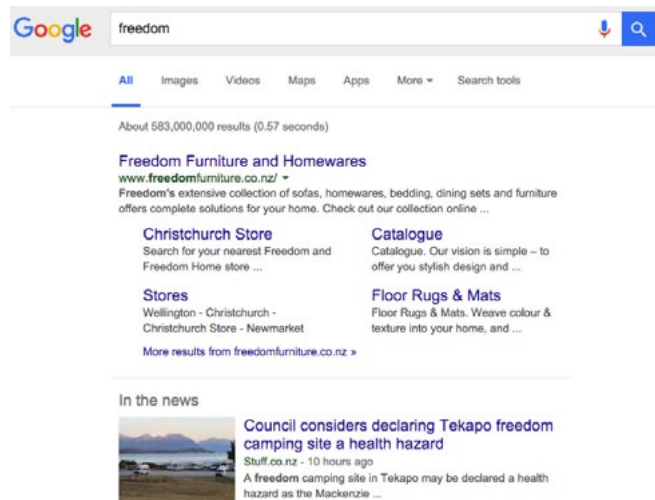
Google

freedom

All Images Videos Maps Apps More ▾ Search tools

About 583,000,000 results (0.57 seconds)

Freedom Furniture and Homewares
www.freedomfurniture.co.nz/ ▾
Freedom's extensive collection of sofas, homewares, bedding, dining sets and furniture offers complete solutions for your home. Check out our collection online ...

Christchurch Store
Search for your nearest Freedom and Freedom Home store ...

Catalogue
Catalogue. Our vision is simple – to offer you stylish design and ...

Stores
Wellington - Christchurch - Christchurch Store - Newmarket

Floor Rugs & Mats
Floor Rugs & Mats. Weave colour & texture into your home, and ...

More results from freedomfurniture.co.nz »

In the news

Council considers declaring Tekapo freedom camping site a health hazard
Stuff.co.nz - 10 hours ago
A freedom camping site in Tekapo may be declared a health hazard as the Mackenzie ...